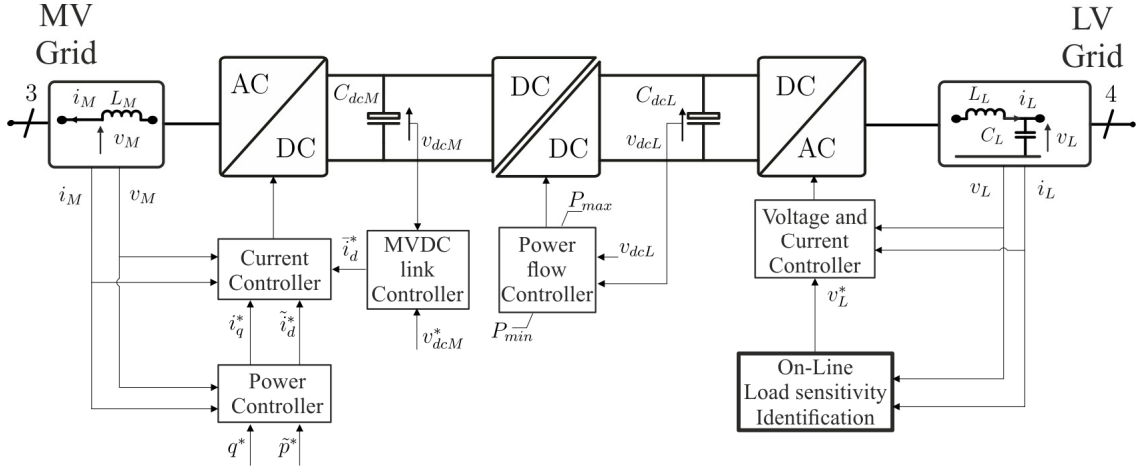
MV Grid

3

$i_M$ $L_M$

$v_M$

AC

DC

$C_{dcM}$

$v_{dcM}$

DC

DC

$C_{dcL}$

$v_{dcL}$

DC

AC

LV Grid

$L_L$ $i_L$

$C_L$

$v_L$

4

$i_M$ $v_M$

Current Controller

$\bar{i}_d^*$

MVDC link Controller

$P_{max}$

Power flow Controller

$v_{dcL}$

$P_{min}$

$v_L$ $i_L$

Voltage and Current Controller

$v_L^*$

$i_q^*$ $\tilde{i}_d^*$

$v_{dcM}^*$

Power Controller

$q^*$ $\tilde{p}^*$

On-Line Load sensitivity Identification